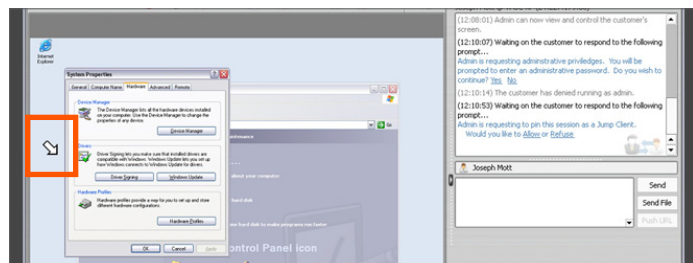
Internet Explorer

System Properties

General | Computer Name | Hardware | Advanced | Remote

Device Manager
The Device Manager lists all the hardware devices installed on your computer. Use the Device Manager to change the properties of any device.
Device Manager

Drivers
Driver Signing lets you make sure that installed drivers are compatible with Windows. Windows Update lets you set up how Windows connects to Windows Update for drivers.
Driver Signing | Windows Update

Hardware Profiles
Hardware profiles provide a way for you to set up and store different hardware configurations.
Hardware Profiles

OK | Cancel | Apply

about your computer
ntrol Panel icon

(12:08:01) Admin can now view and control the customer's screen.
(12:10:07) Waiting on the customer to respond to the following prompt...
Admin is requesting administrative priviledges. You will be prompted to enter an administrative password. Do you wish to continue? Yes No
(12:10:14) The customer has denied running as admin.
(12:10:53) Waiting on the customer to respond to the following prompt...
Admin is requesting to pin this session as a Jump Client. Would you like to Allow or Refuse.

Joseph Mott

Send
Send File
Push URL